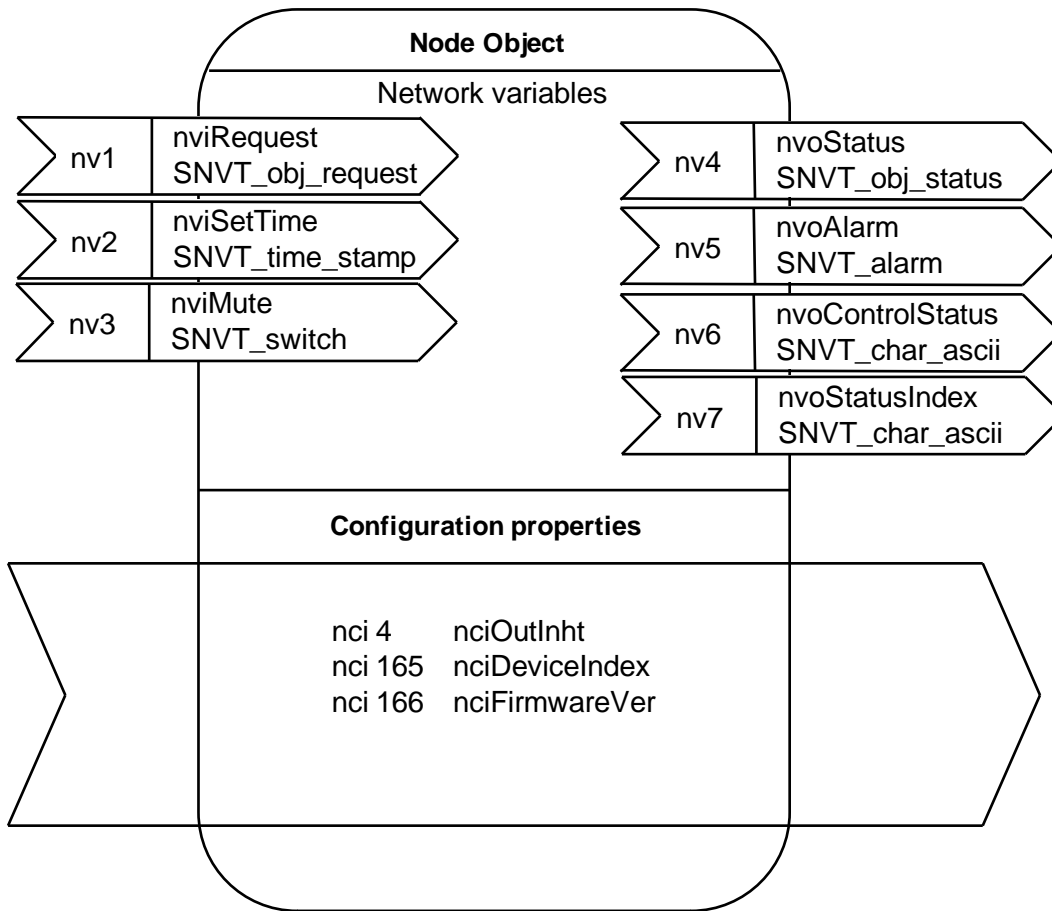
Node Object

Network variables

nv1 nviRequest SNVT_obj_request

nv2 nviSetTime SNVT_time_stamp

nv3 nviMute SNVT_switch

nv4 nvoStatus SNVT_obj_status

nv5 nvoAlarm SNVT_alarm

nv6 nvoControlStatus SNVT_char_ascii

nv7 nvoStatusIndex SNVT_char_ascii

Configuration properties

nci 4 nciOutInht
nci 165 nciDeviceIndex
nci 166 nciFirmwareVer